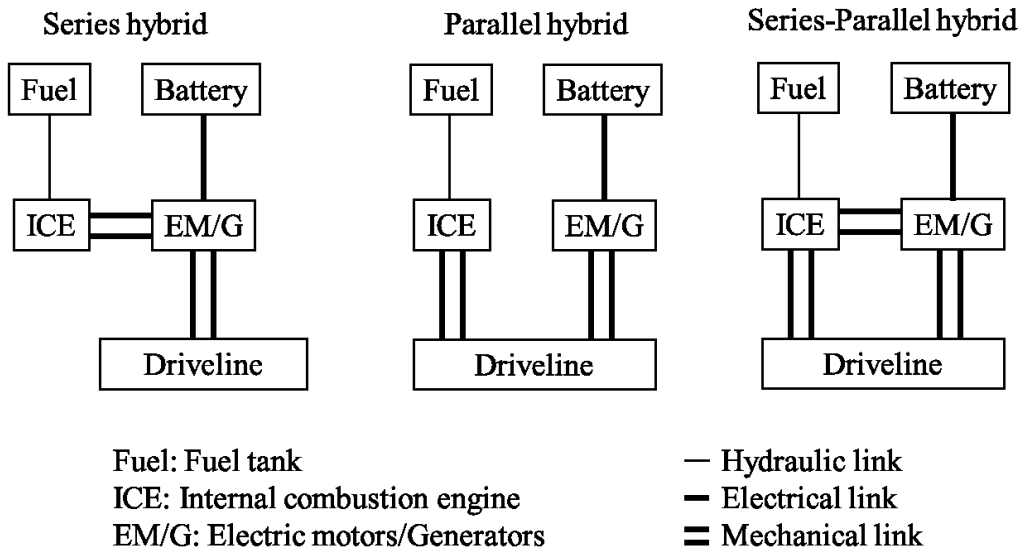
Series hybrid

Fuel

Battery

ICE

EM/G

Driveline

Parallel hybrid

Fuel

Battery

ICE

EM/G

Driveline

Series-Parallel hybrid

Fuel

Battery

ICE

EM/G

Driveline

Fuel: Fuel tank
ICE: Internal combustion engine
EM/G: Electric motors/Generators

— Hydraulic link
━ Electrical link
═ Mechanical link